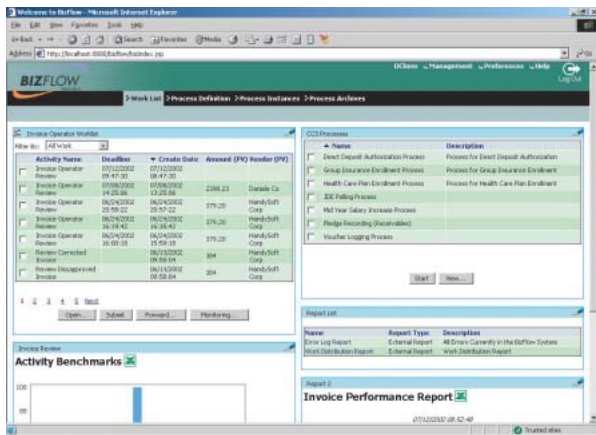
Welcome to BizFlow - Microsoft Internet Explorer

File Edit View Favorites Tools Help

Back Search Favorites Media

Address http://localhost:8000/bizflow/bizindex.jsp

BIZFLOW

DChem Management Preferences Help Log Out

Work List Process Definition Process Instances Process Archives

Invoice Operator Worklist

Filter By: All Work

| | Activity Name | Deadline | Create Date | Amount (PV) | Vendor (PV) |
|---|---|---|---|---|---|
| | Invoice Operator Review | 07/12/2002 09:47:30 | 07/12/2002 08:47:30 | | |
| | Invoice Operator Review | 07/08/2002 14:25:06 | 07/08/2002 13:25:06 | 2398.23 | Daniele Co |
| | Invoice Operator Review | 06/24/2002 20:59:22 | 06/24/2002 20:57:22 | 379.20 | HandySoft Corp |
| | Invoice Operator Review | 06/24/2002 16:19:42 | 06/24/2002 16:19:42 | 379.20 | HandySoft Corp |
| | Invoice Operator Review | 06/24/2002 16:00:15 | 06/24/2002 15:59:18 | 379.20 | HandySoft Corp |
| | Review Corrected Invoice | | 06/13/2002 09:59:04 | 304 | HandySoft Corp |
| | Review Disapproved Invoice | | 06/13/2002 09:59:04 | 304 | HandySoft Corp |

1 2 3 4 5 Next

Open... Submit Forward... Monitoring...

CCS Processes

| | Name | Description |
|---|---|---|
| | Direct Deposit Authorization Process | Process for Direct Deposit Authorization |
| | Group Insurance Enrollment Process | Process for Group Insurance Enrollment |
| | Health Care Plan Enrollment Process | Process for Health Care Plan Enrollment |
| | JDE Polling Process | |
| | Mid Year Salary Increase Process | |
| | Pledge Recording (Receivables) | |
| | Voucher Logging Process | |

Start View...

Report List

| Name | Report Type | Description |
|---|---|---|
| Error Log Report | External Report | All Errors Currently in the BizFlow System |
| Work Distribution Report | External Report | Work Distribution Report |

Invoice Review

Activity Benchmarks

100

80

Report 1

Invoice Performance Report

07/12/2002 08:52:48

Trusted sites